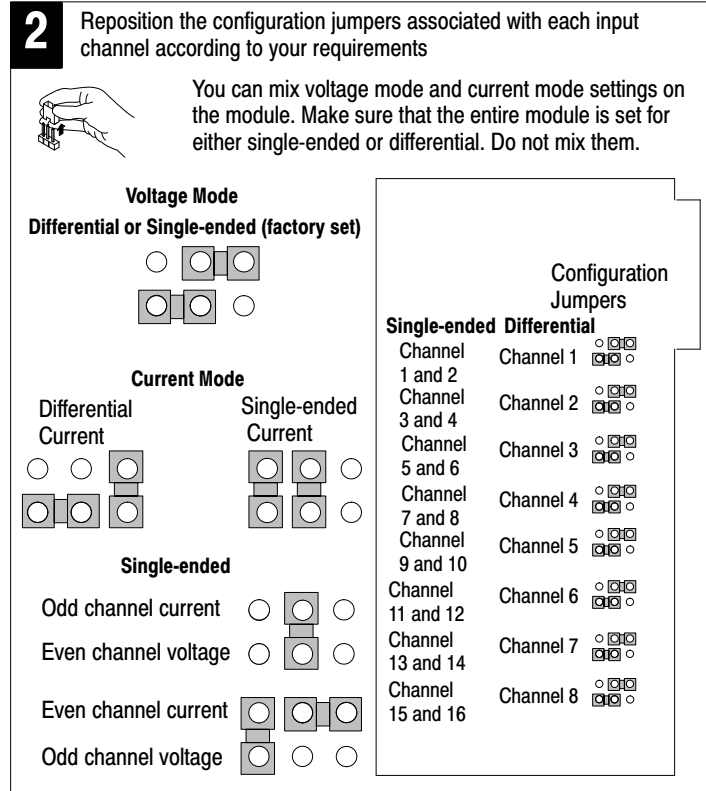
2 Reposition the configuration jumpers associated with each input channel according to your requirements

You can mix voltage mode and current mode settings on the module. Make sure that the entire module is set for either single-ended or differential. Do not mix them.

Voltage Mode
Differential or Single-ended (factory set)

Current Mode
Differential Current
Single-ended Current

Single-ended
Odd channel current
Even channel voltage
Even channel current
Odd channel voltage

Configuration Jumpers

| Single-ended | Differential |
|---|---|
| Channel 1 and 2 | Channel 1 |
| Channel 3 and 4 | Channel 2 |
| Channel 5 and 6 | Channel 3 |
| Channel 7 and 8 | Channel 4 |
| Channel 9 and 10 | Channel 5 |
| Channel 11 and 12 | Channel 6 |
| Channel 13 and 14 | Channel 7 |
| Channel 15 and 16 | Channel 8 |